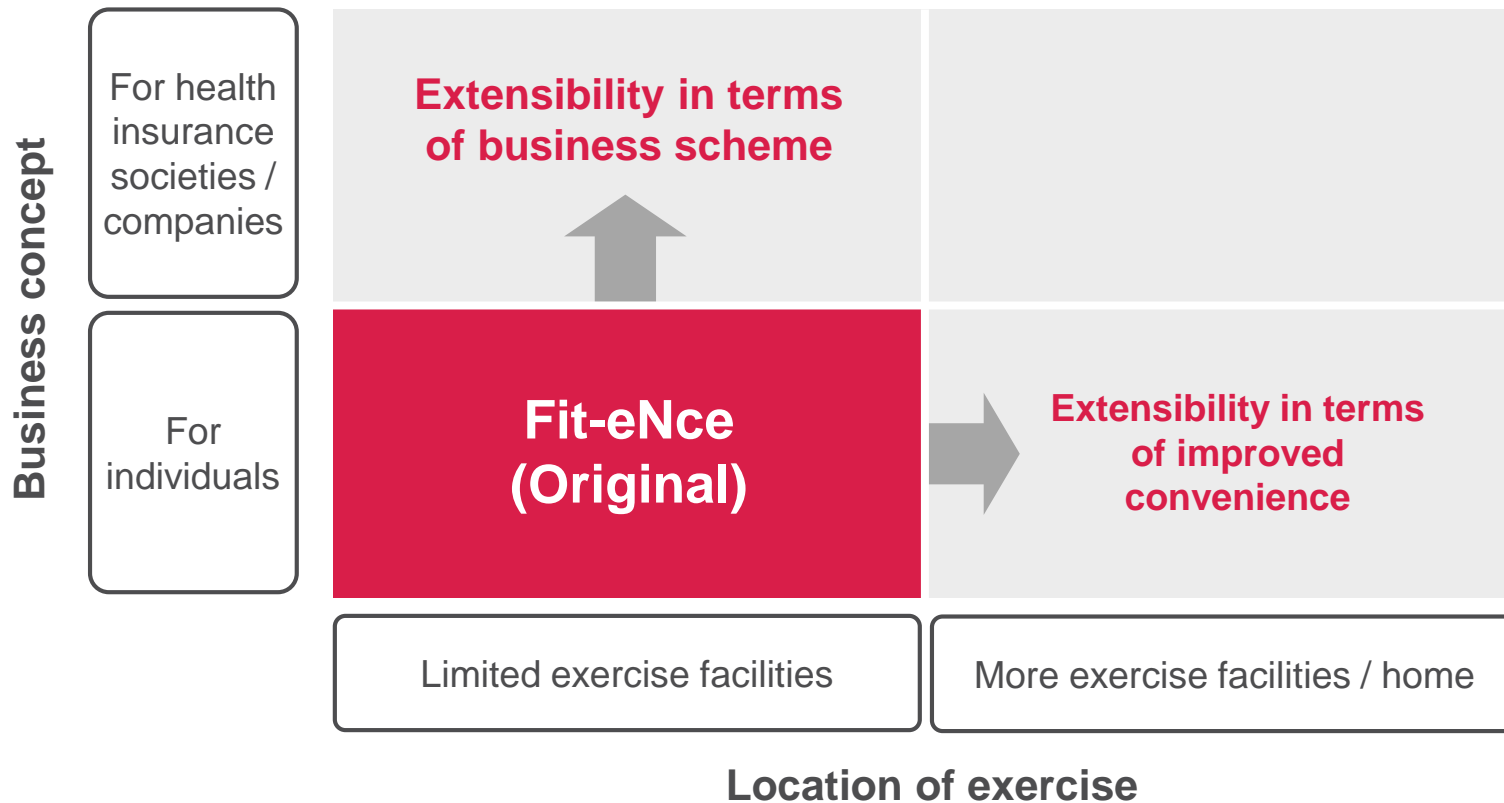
Business concept

For health insurance societies / companies

Extensibility in terms of business scheme

For individuals

Fit-eNce (Original)

Extensibility in terms of improved convenience

Limited exercise facilities

More exercise facilities / home

Location of exercise